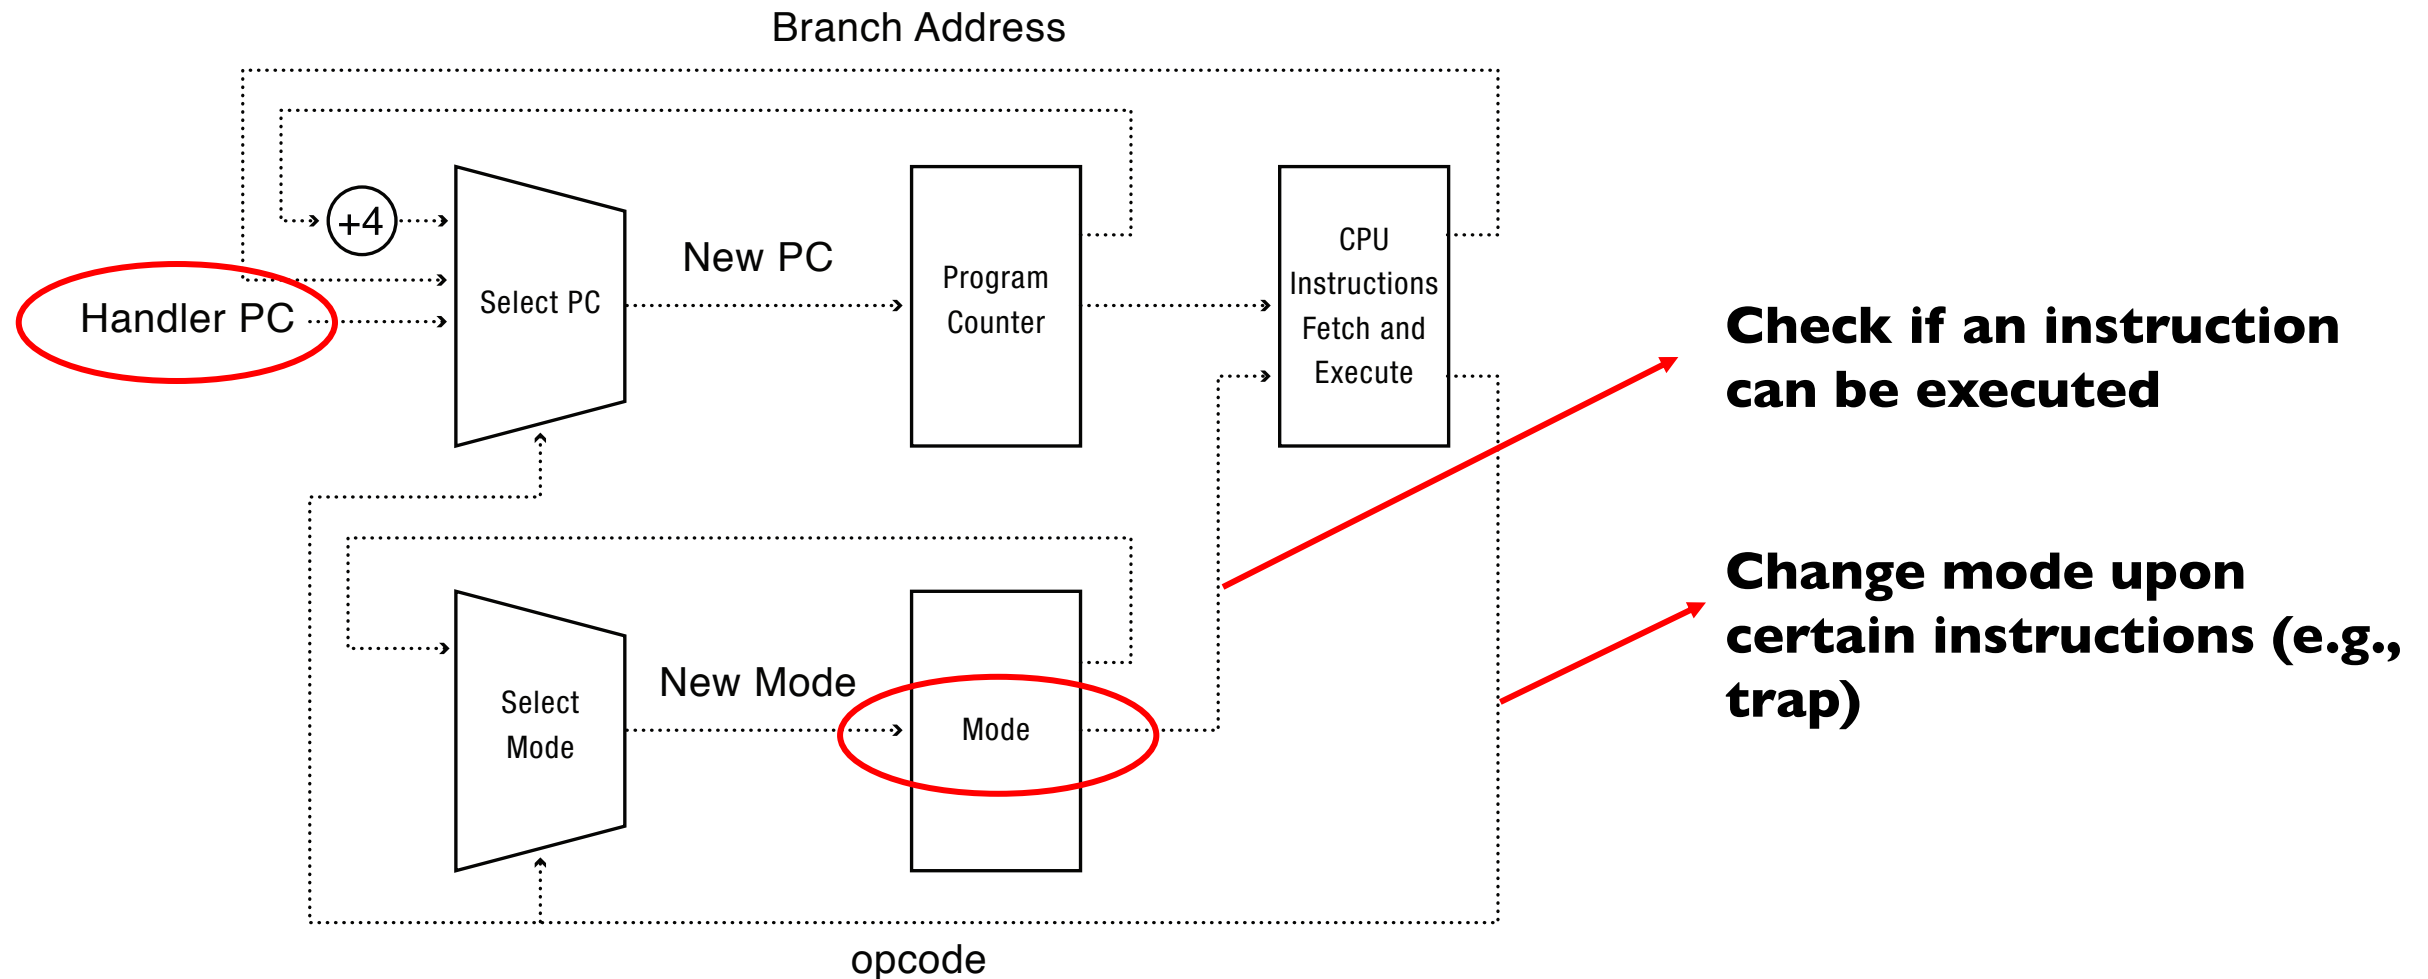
Branch Address

+4

Handler PC

Select PC

New PC

Program Counter

CPU Instructions Fetch and Execute

Check if an instruction can be executed

Select Mode

New Mode

Mode

Change mode upon certain instructions (e.g., trap)

opcode